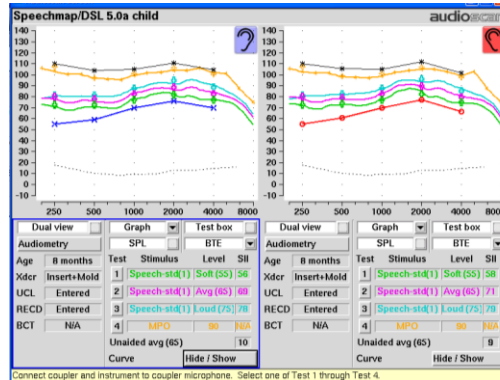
Speechmap/DSL 5.0a child

audioscan

140
130
120
110
100
90
80
70
60
50
40
30
20
10
0

250 500 1000 2000 4000 8000

250 500 1000 2000 4000 8000

Dual view

Audiometry

Age 8 months

Xdcr Insert+Mold

UCL Entered

RECD Entered

BCT N/A

Graph

SPL

Test box

BTE

| Test | Stimulus | Level | SII |
|---|---|---|---|
| 1 | Speech-std(1) | Soft (55) | 56 |
| 2 | Speech-std(1) | Avg (65) | 69 |
| 3 | Speech-std(1) | Loud (75) | 78 |
| 4 | MPO | 90 | N/A |

Unaided avg (65) 10

Curve Hide / Show

Dual view

Audiometry

Age 8 months

Xdcr Insert+Mold

UCL Entered

RECD Entered

BCT N/A

Graph

SPL

Test box

BTE

| Test | Stimulus | Level | SII |
|---|---|---|---|
| 1 | Speech-std(1) | Soft (55) | 58 |
| 2 | Speech-std(1) | Avg (65) | 71 |
| 3 | Speech-std(1) | Loud (75) | 79 |
| 4 | MPO | 90 | N/A |

Unaided avg (65) 9

Curve Hide / Show

Connect coupler and instrument to coupler microphone. Select one of Test 1 through Test 4.